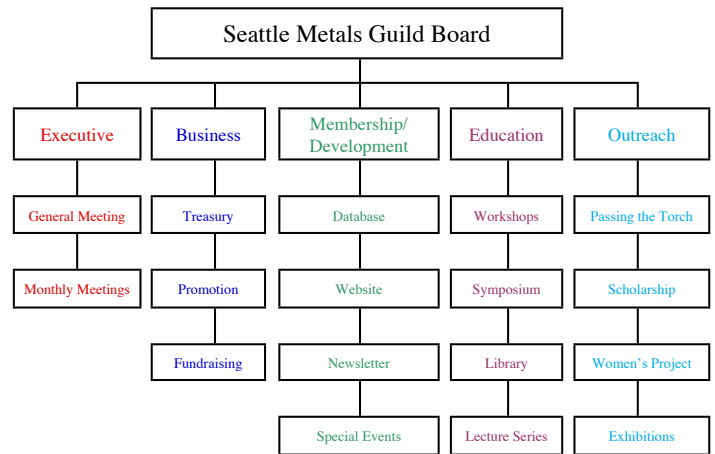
Seattle Metals Guild Board

Executive
General Meeting
Monthly Meetings

Business
Treasury
Promotion
Fundraising

Membership/ Development
Database
Website
Newsletter
Special Events

Education
Workshops
Symposium
Library
Lecture Series

Outreach
Passing the Torch
Scholarship
Women's Project
Exhibitions